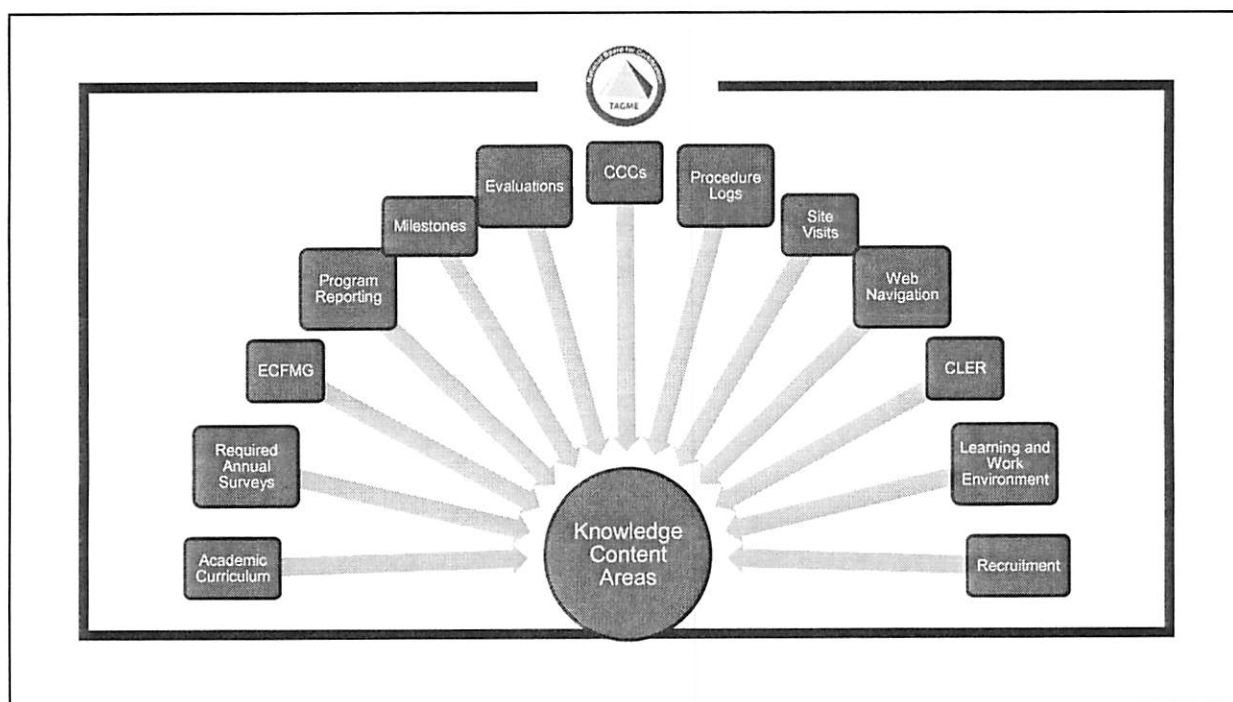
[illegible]
TAGME

Academic Curriculum

Required Annual Surveys

ECFMG

Program Reporting

Milestones

Evaluations

CCCs

Procedure Logs

Site Visits

Web Navigation

CLER

Learning and Work Environment

Recruitment

Knowledge Content Areas